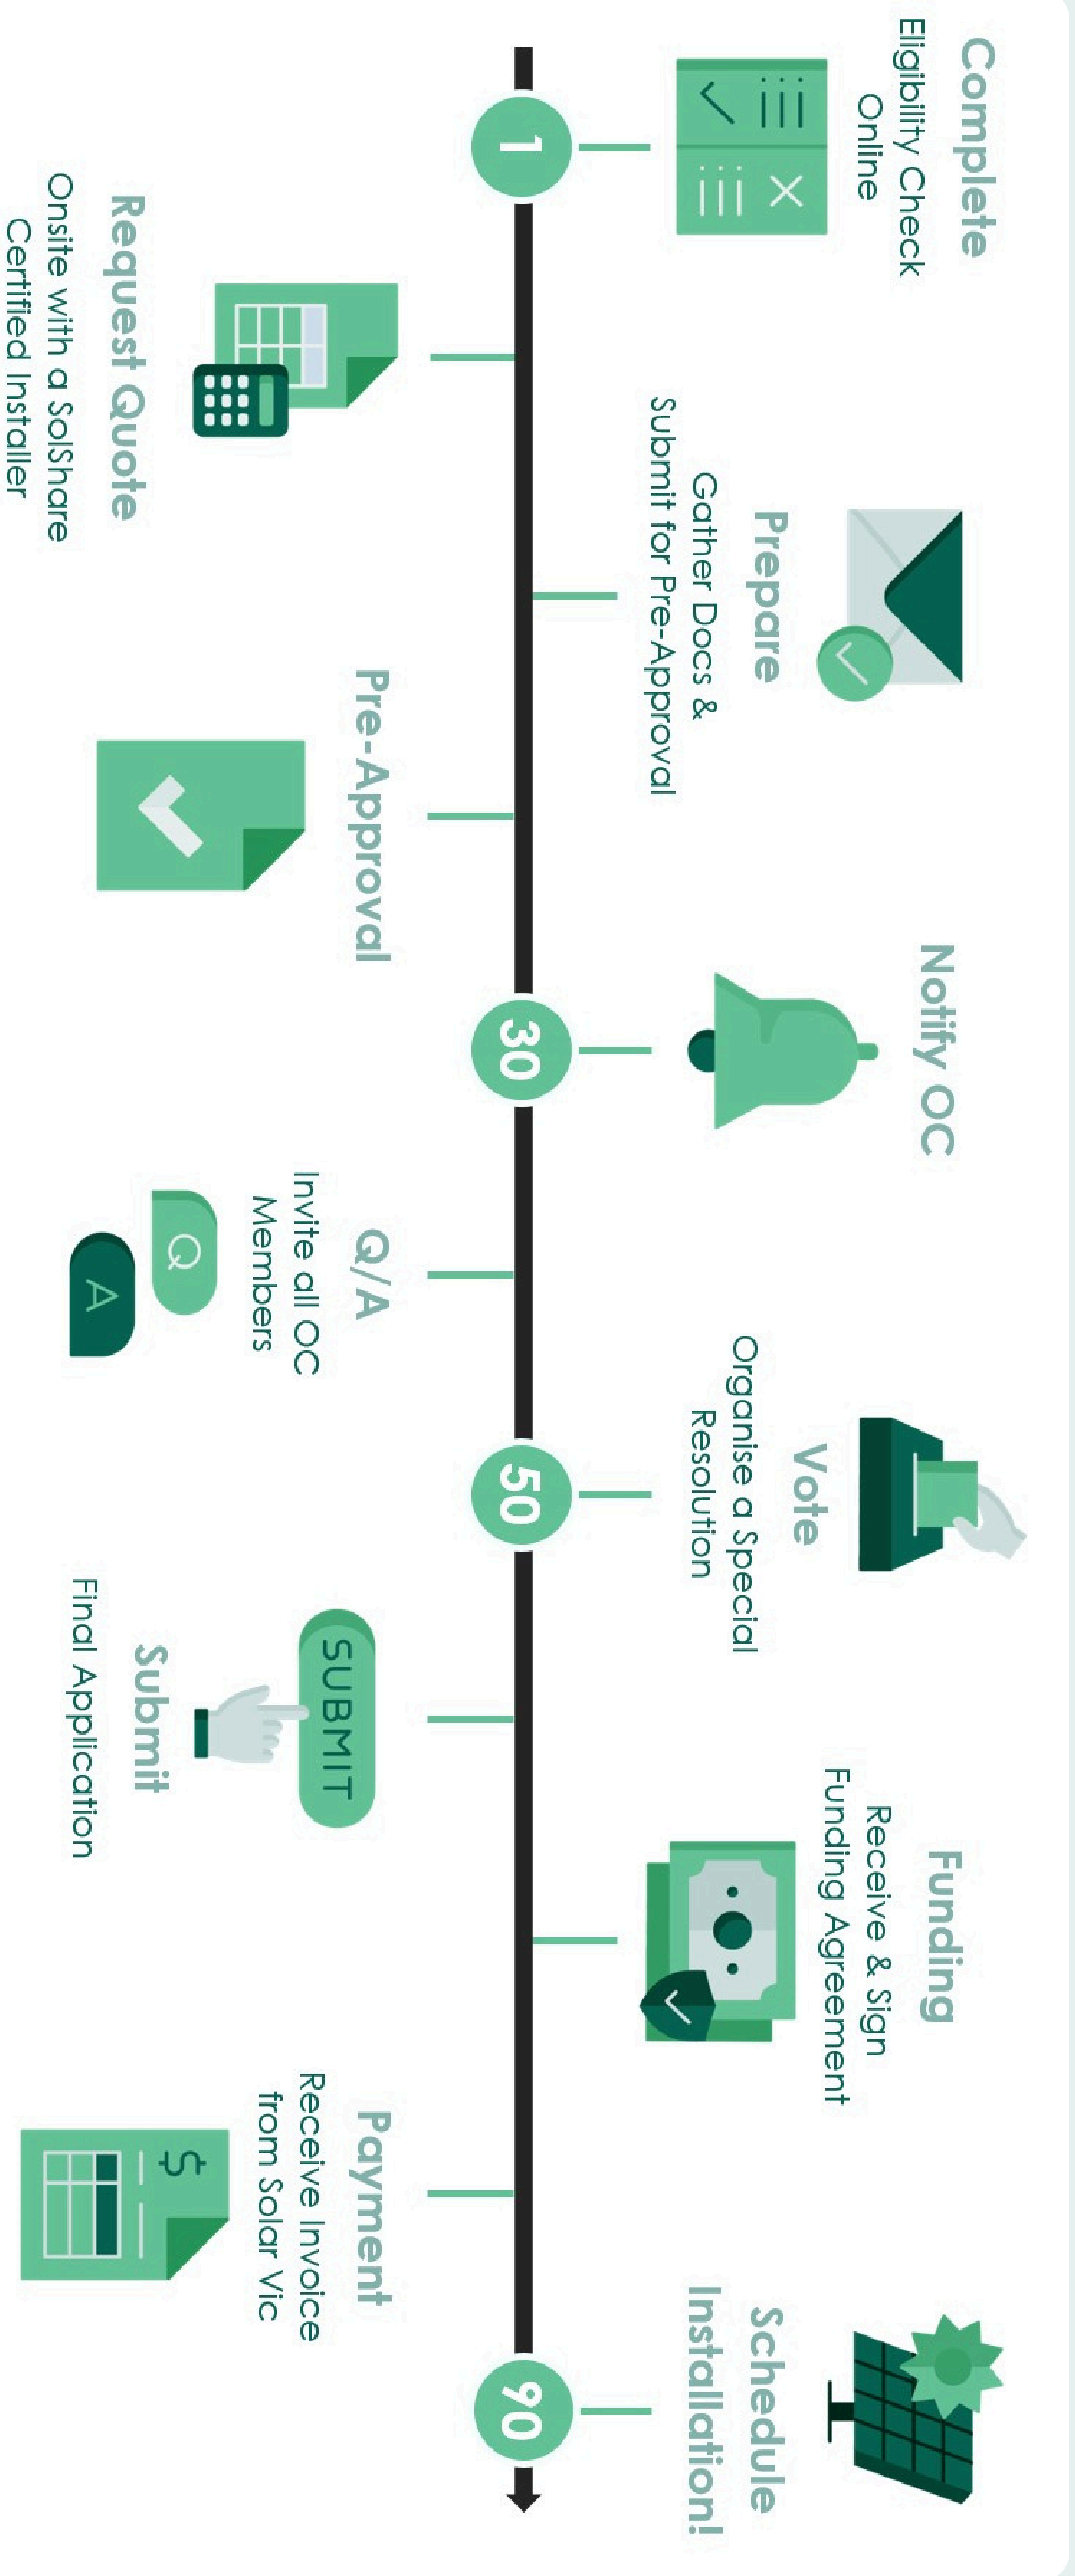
Complete
Eligibility Check Online

1

Request Quote
Onsite with a SolShare Certified Installer

Prepare
Gather Docs & Submit for Pre-Approval

Pre-Approval

30

Notify OC

Q/A
Invite all OC Members

Q

A

50

Vote
Organise a Special Resolution

SUBMIT

Submit
Final Application

Funding
Receive & Sign Funding Agreement

Payment
Receive Invoice from Solar Vic

$

90

Schedule Installation!